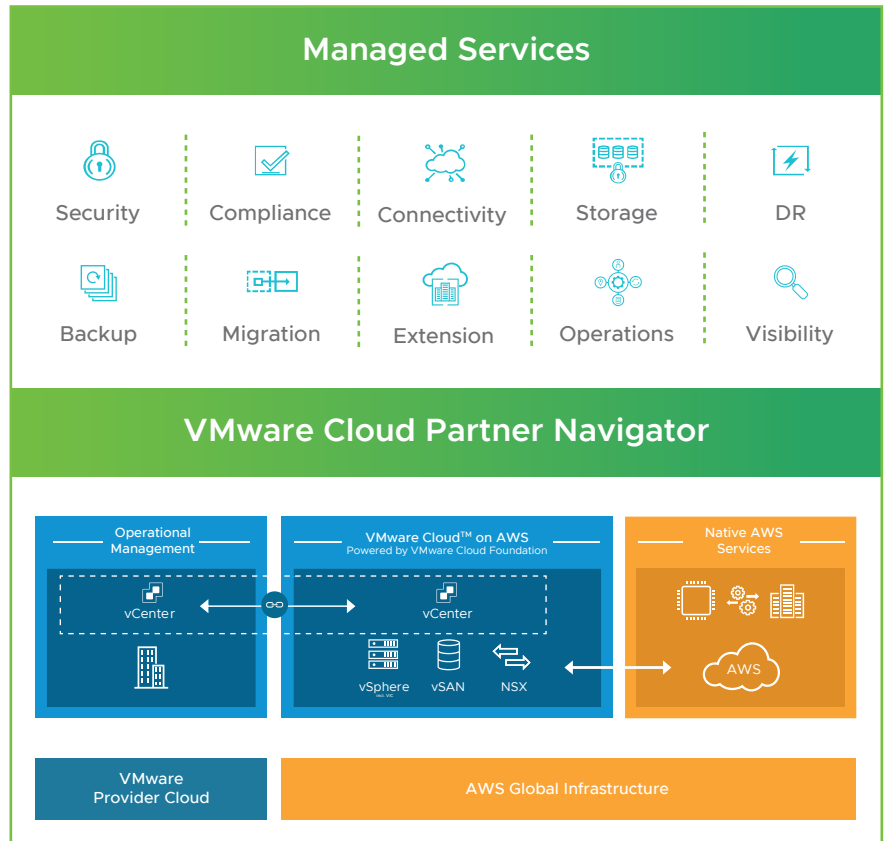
Managed Services

Security

Compliance

Connectivity

Storage

DR

Backup

Migration

Extension

Operations

Visibility

VMware Cloud Partner Navigator

Operational Management

vCenter

VMware Cloud™ on AWS
Powered by VMware Cloud Foundation

vCenter

vSphere

vSAN

NSX

Native AWS Services

AWS

VMware Provider Cloud

AWS Global Infrastructure